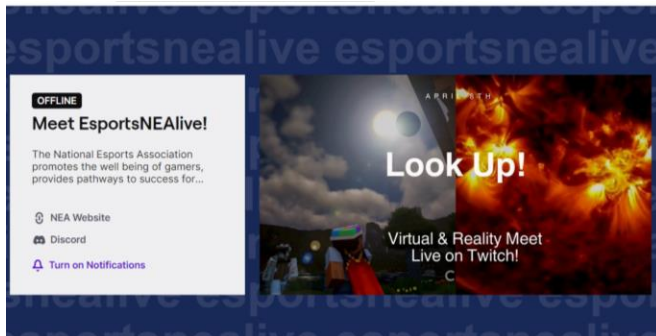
snealive esportsnealive
esportsnealive esportsnealive

OFFLINE

Meet EsportsNEAlive!

The National Esports Association promotes the well being of gamers, provides pathways to success for...

NEA Website

Discord

Turn on Notifications

APRI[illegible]TH

Look Up!

Virtual & Reality Meet
Live on Twitch!

C

esportsnealive esports